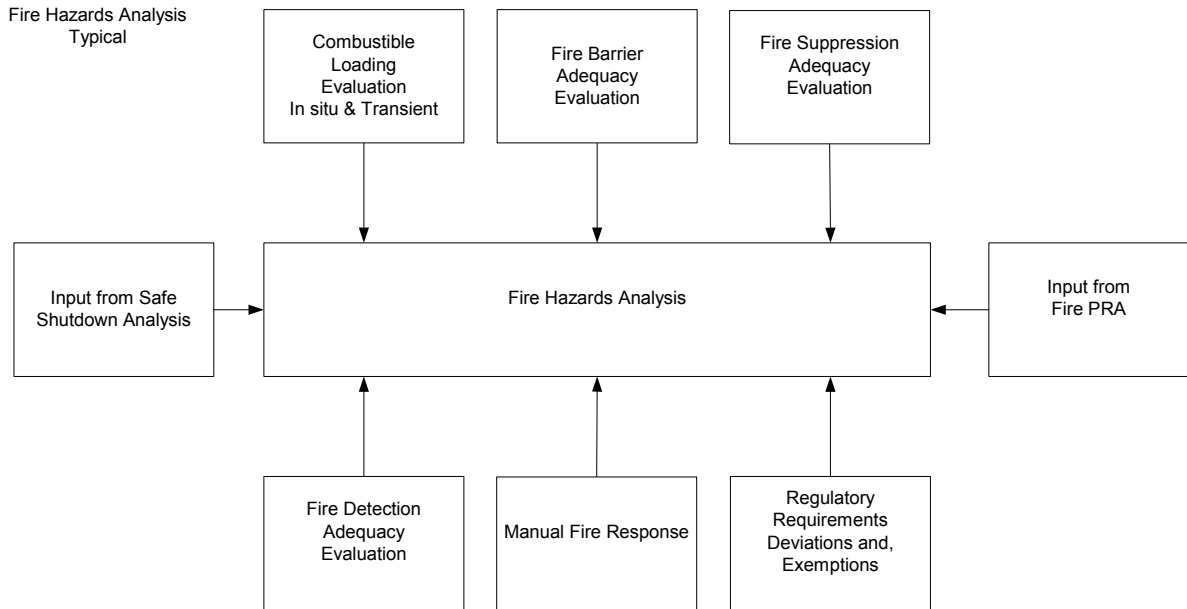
Fire Hazards Analysis
Typical

Combustible Loading Evaluation In situ & Transient

Fire Barrier Adequacy Evaluation

Fire Suppression Adequacy Evaluation

Input from Safe Shutdown Analysis

Fire Hazards Analysis

Input from Fire PRA

Fire Detection Adequacy Evaluation

Manual Fire Response

Regulatory Requirements Deviations and, Exemptions